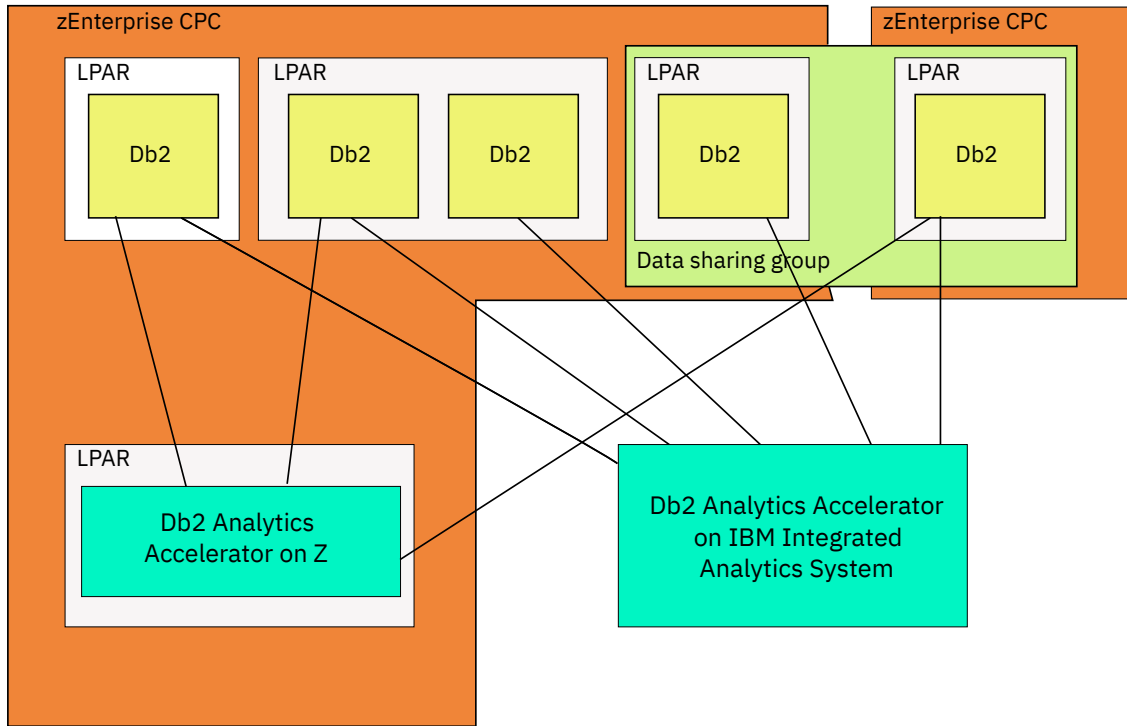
zEnterprise CPC

LPAR

Db2

LPAR

Db2

Db2

zEnterprise CPC

LPAR

Db2

LPAR

Db2

Data sharing group

LPAR

Db2 Analytics Accelerator on Z

Db2 Analytics Accelerator on IBM Integrated Analytics System